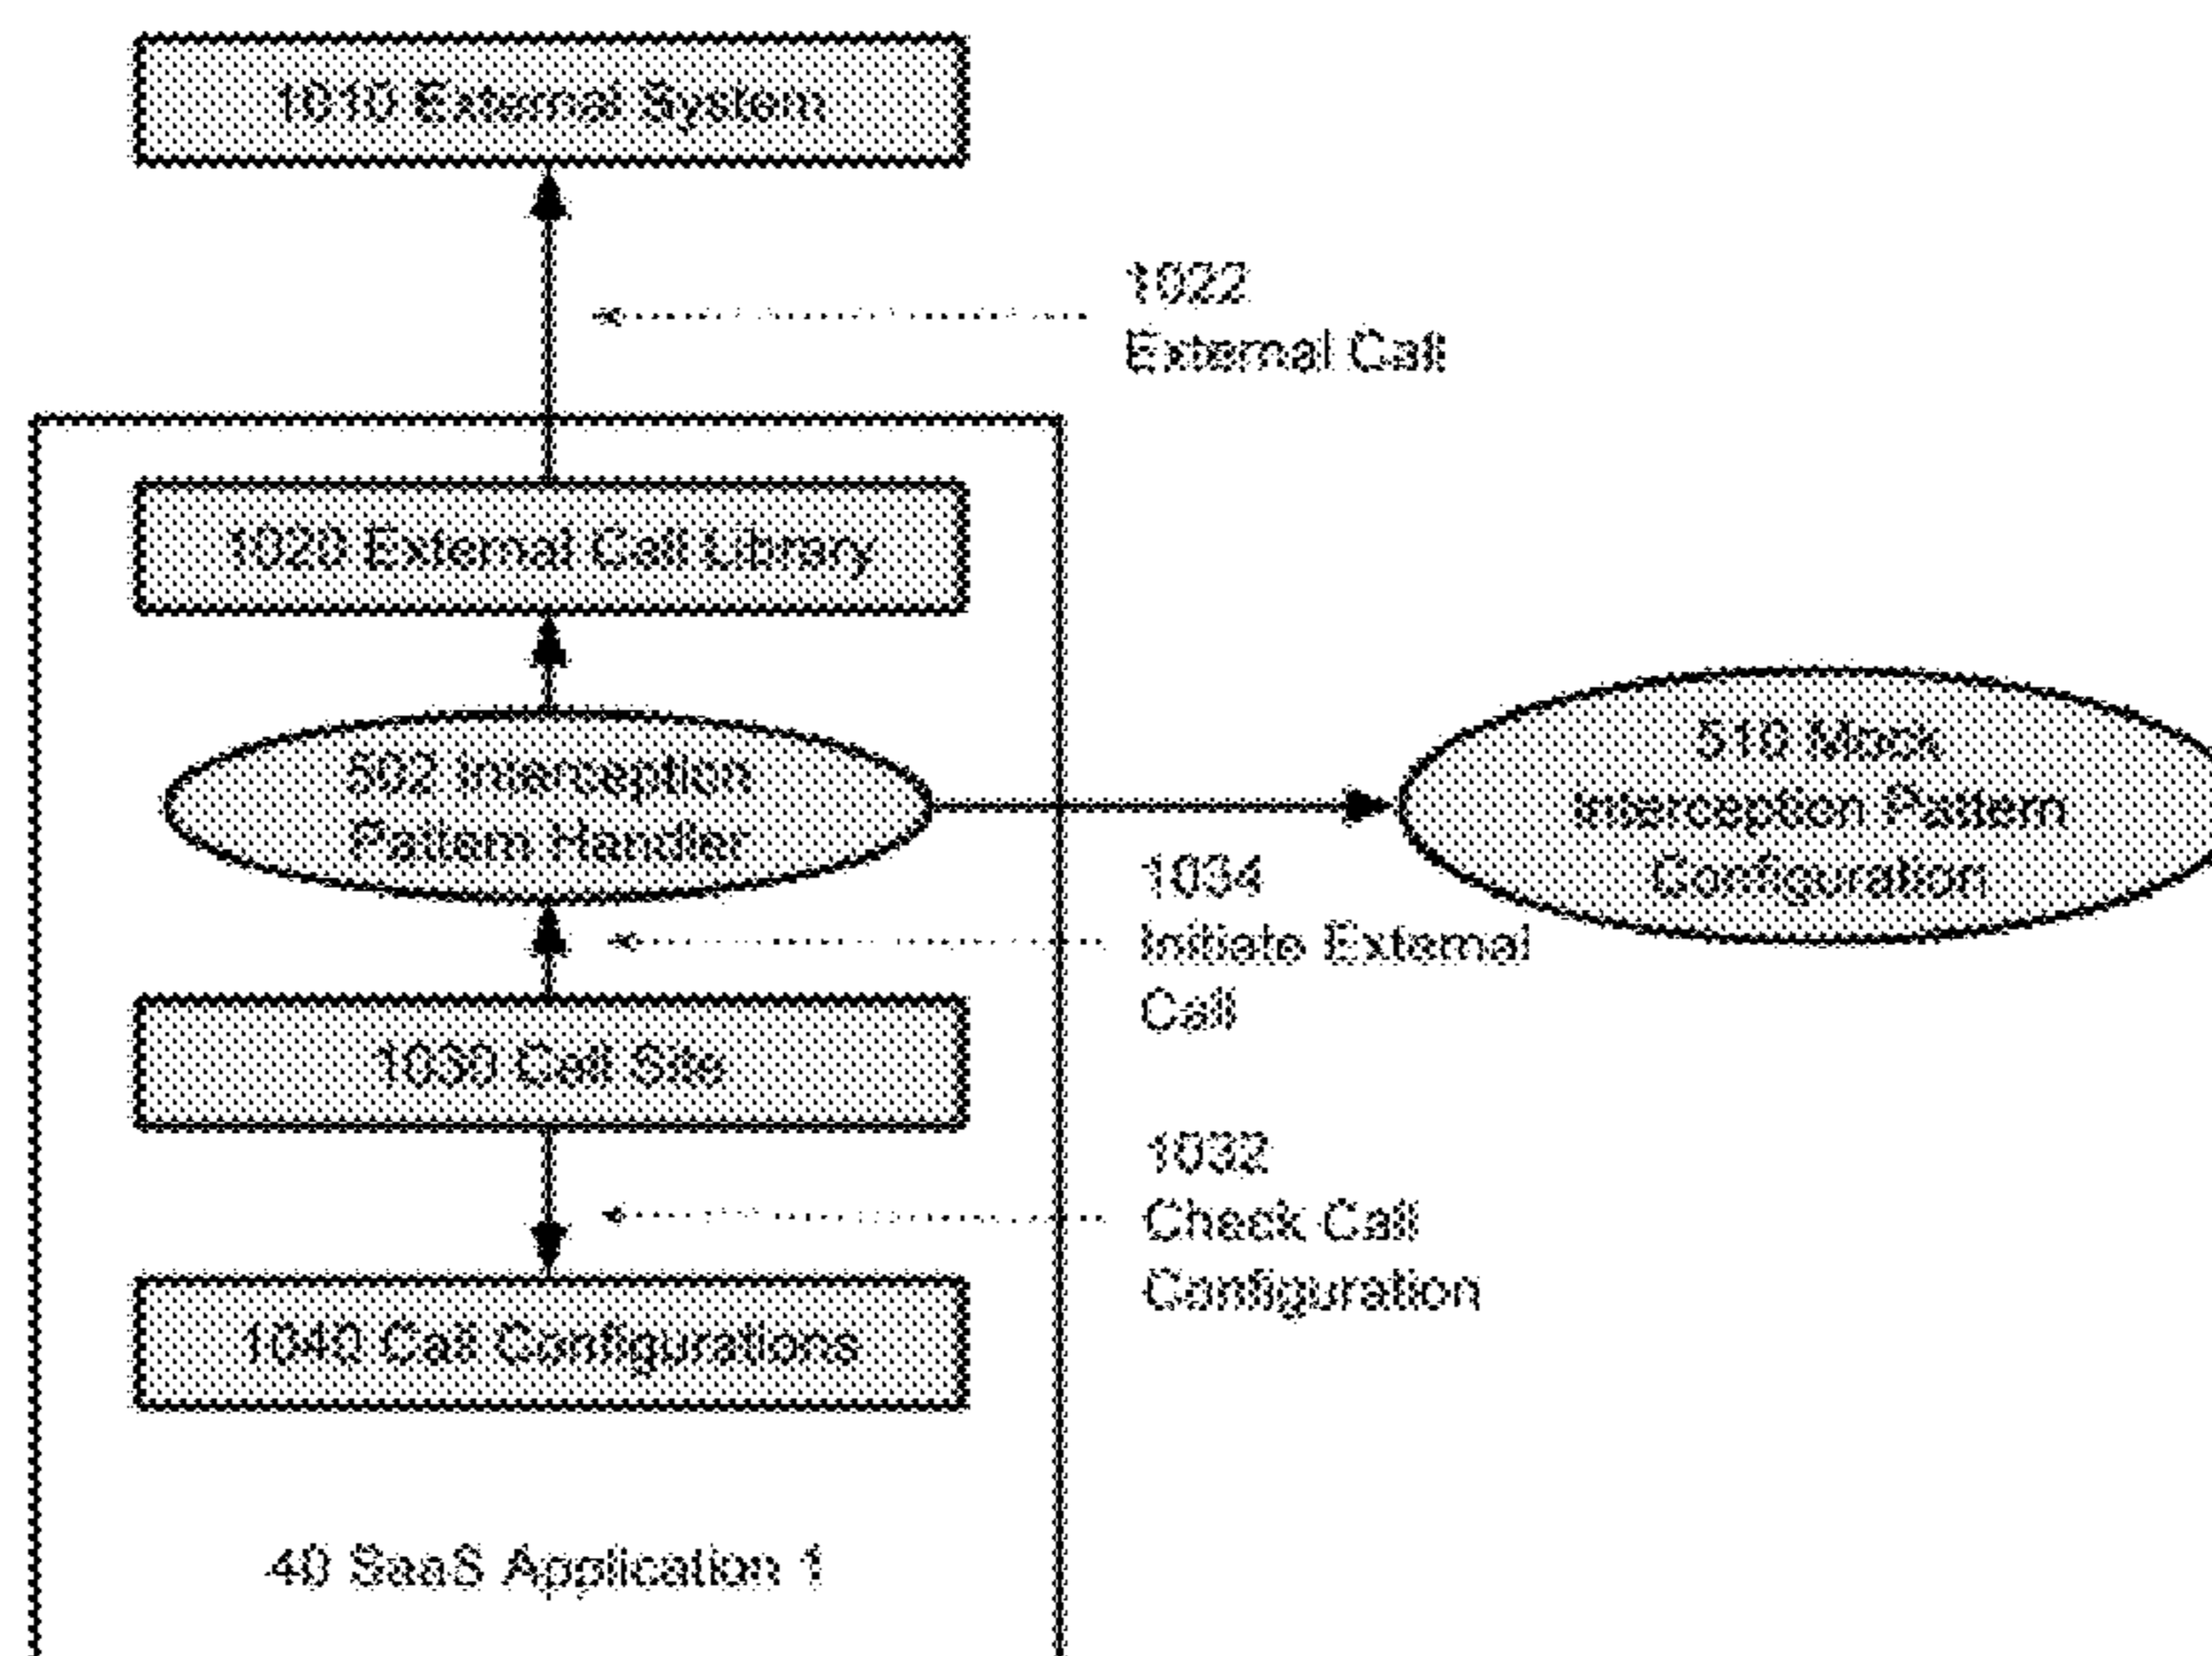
1010 External System

1022
External Call

1020 External Call Library

502 Interception Pattern Handler

510 Mock Interception Pattern Configuration

1034
Initiate External Call

1030 Call Site

1032
Check Call Configuration

1040 Call Configurations

40 SaaS Application 1